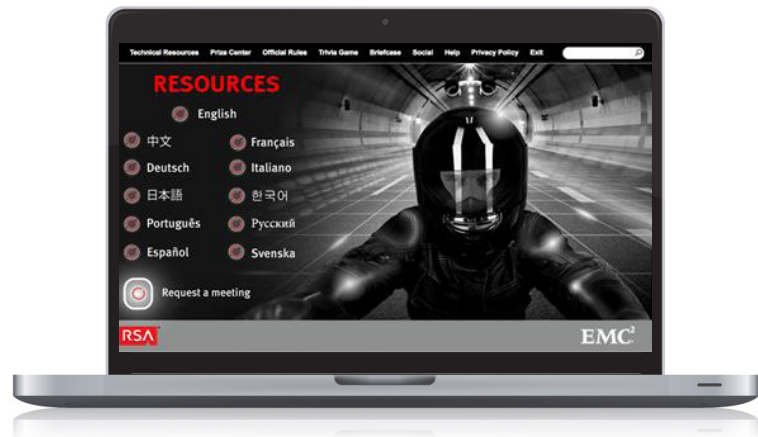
Technical Resources Prize Center Official Rules Trivia Game Briefcase Social Help Privacy Policy Exit

RESOURCES

English

中文

Français

Deutsch

Italiano

日本語

한국어

Português

Русский

Español

Svenska

Request a meeting

RSA

EMC$^2$